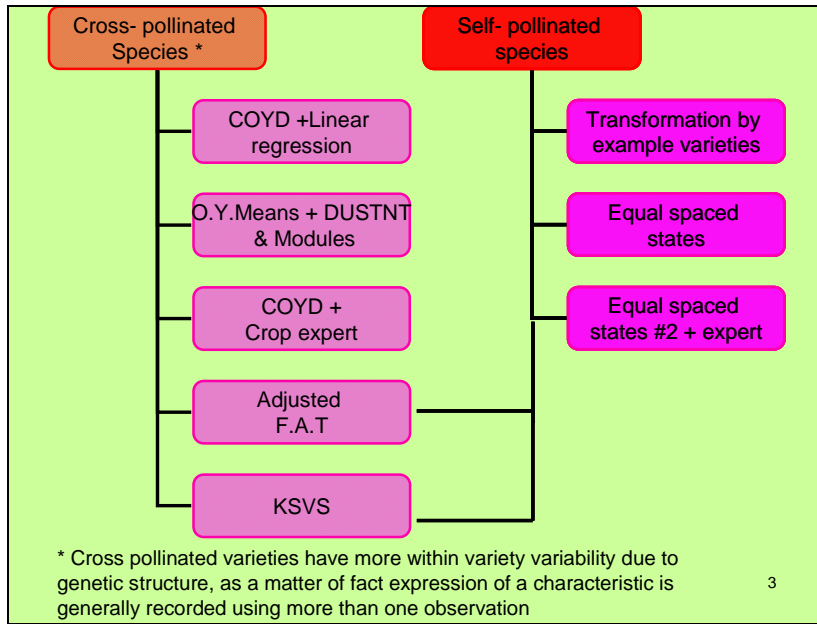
Cross- pollinated Species *

Self- pollinated species

COYD +Linear regression

O.Y.Means + DUSTNT & Modules

COYD + Crop expert

Adjusted F.A.T

KSVS

Transformation by example varieties

Equal spaced states

Equal spaced states #2 + expert

* Cross pollinated varieties have more within variety variability due to genetic structure, as a matter of fact expression of a characteristic is generally recorded using more than one observation

3